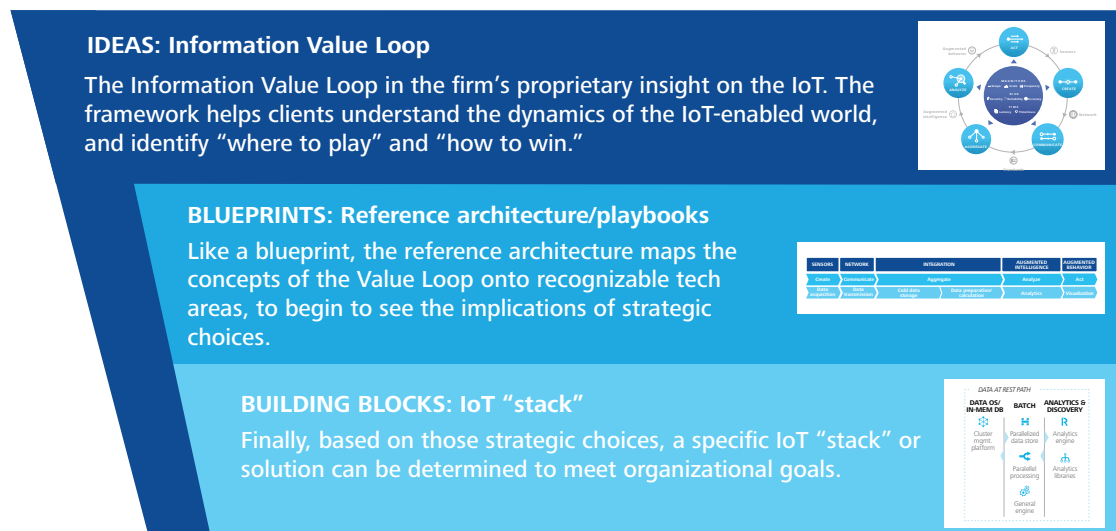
IDEAS: Information Value Loop

The Information Value Loop in the firm's proprietary insight on the IoT. The framework helps clients understand the dynamics of the IoT-enabled world, and identify "where to play" and "how to win."

ACT

CREATE

COMMUNICATE

AGGREGATE

ANALYZE

Augmented behavior

Sensors

Network

Augmented intelligence

Integration

BLUEPRINTS: Reference architecture/playbooks

Like a blueprint, the reference architecture maps the concepts of the Value Loop onto recognizable tech areas, to begin to see the implications of strategic choices.

| SENSORS | NETWORK | INTEGRATION | | AUGMENTED INTELLIGENCE | AUGMENTED BEHAVIOR |
|---|---|---|---|---|---|
| Create | Communicate | Aggregate | | Analyze | Act |
| Data acquisition | Data transmission | Cold data storage | Data preparation/ calculation | Analytics | Visualization |

BUILDING BLOCKS: IoT "stack"

Finally, based on those strategic choices, a specific IoT "stack" or solution can be determined to meet organizational goals.

DATA AT REST PATH

| DATA OS/ IN-MEM DB | BATCH | ANALYTICS & DISCOVERY |
|---|---|---|
| Cluster mgmt. platform | Parallelized data store | Analytics engine |
| | Parallel processing | Analytics libraries |
| | General engine | |